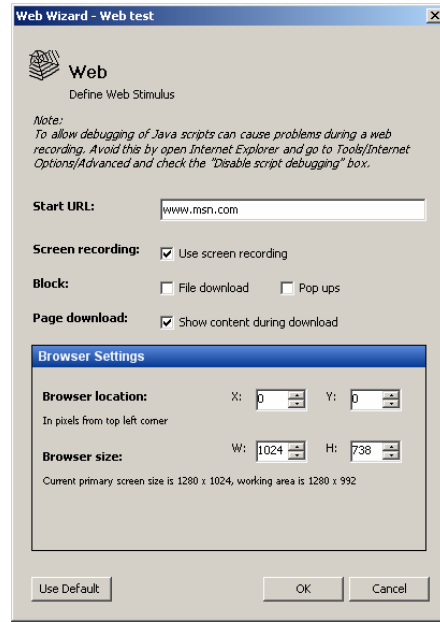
Web Wizard - Web test

×

Web

Define Web Stimulus

Note:
To allow debugging of Java scripts can cause problems during a web recording. Avoid this by open Internet Explorer and go to Tools/Internet Options/Advanced and check the "Disable script debugging" box.

Start URL: www.msn.com

Screen recording: Use screen recording

Block: File download Pop ups

Page download: Show content during download

Browser Settings

Browser location: X: 0 Y: 0

In pixels from top left corner

Browser size: W: 1024 H: 738

Current primary screen size is 1280 x 1024, working area is 1280 x 992

Use Default OK Cancel